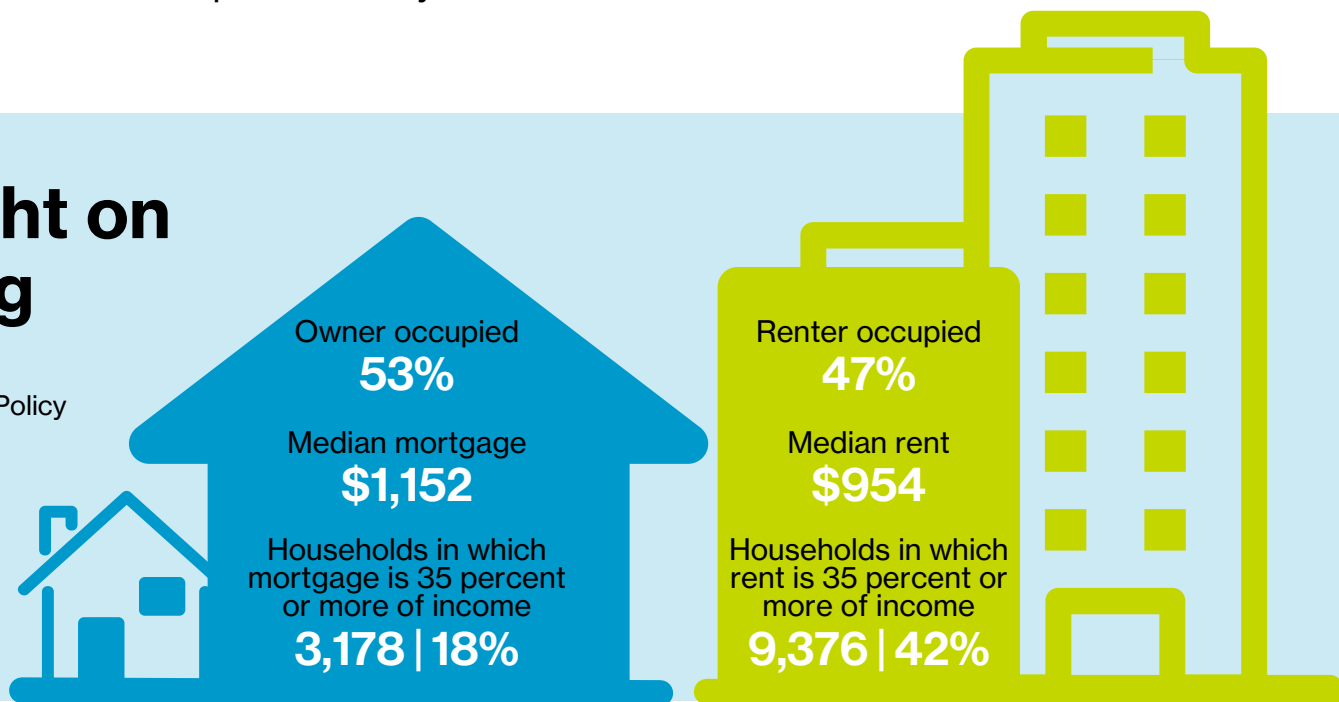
ht on
g

Policy

Owner occupied
53%

Median mortgage
$1,152

Households in which mortgage is 35 percent or more of income
3,178 | 18%

Renter occupied
47%

Median rent
$954

Households in which rent is 35 percent or more of income
9,376 | 42%